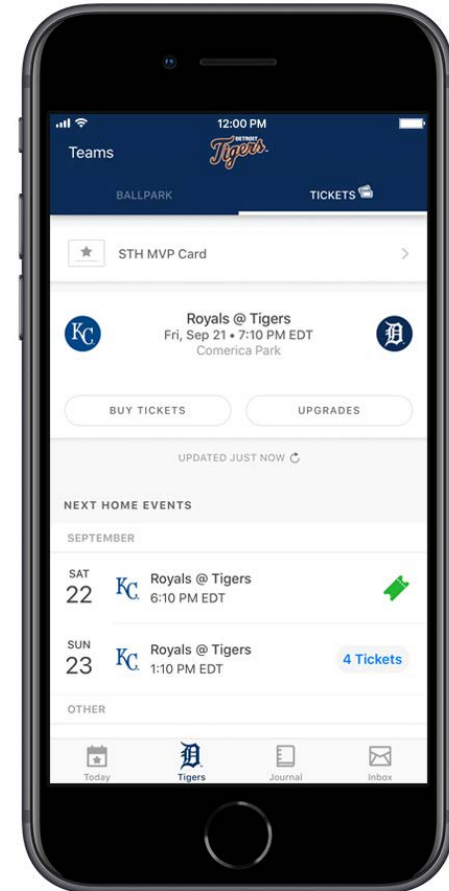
12:00 PM

Teams

Detroit Tigers

BALLPARK

TICKETS

STH MVP Card

KC

Royals @ Tigers
Fri, Sep 21 • 7:10 PM EDT
Comerica Park

D

BUY TICKETS

UPGRADES

UPDATED JUST NOW

NEXT HOME EVENTS

SEPTEMBER

SAT
22

KC

Royals @ Tigers
6:10 PM EDT

SUN
23

KC

Royals @ Tigers
1:10 PM EDT

4 Tickets

OTHER

Today

Tigers

Journal

Inbox